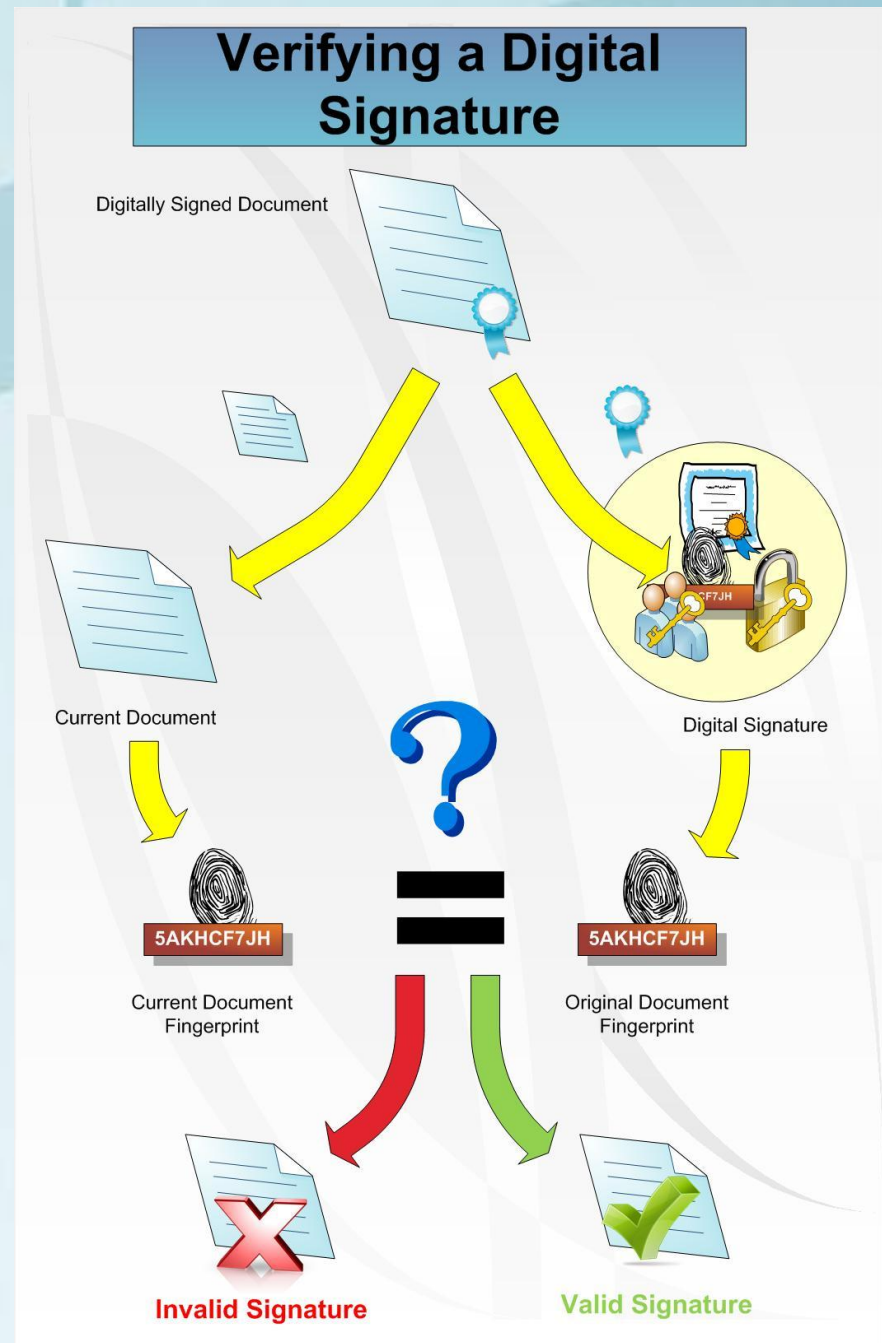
Verifying a Digital Signature

Digitally Signed Document

CF7JH

Current Document

Digital Signature

5AKHCF7JH

5AKHCF7JH

Current Document Fingerprint

Original Document Fingerprint

Invalid Signature

Valid Signature